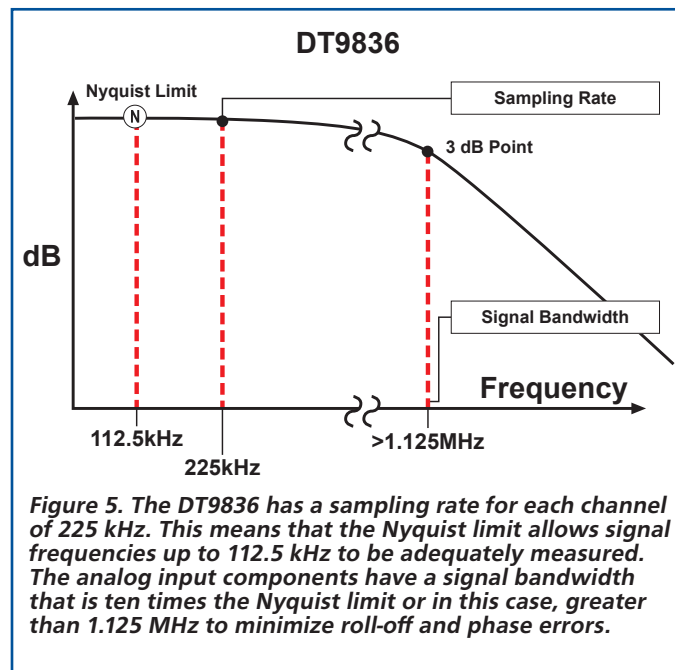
DT9836

Nyquist Limit

N

Sampling Rate

3 dB Point

dB

Signal Bandwidth

Frequency

112.5kHz

225kHz

>1.125MHz

Figure 5. The DT9836 has a sampling rate for each channel of 225 kHz. This means that the Nyquist limit allows signal frequencies up to 112.5 kHz to be adequately measured. The analog input components have a signal bandwidth that is ten times the Nyquist limit or in this case, greater than 1.125 MHz to minimize roll-off and phase errors.